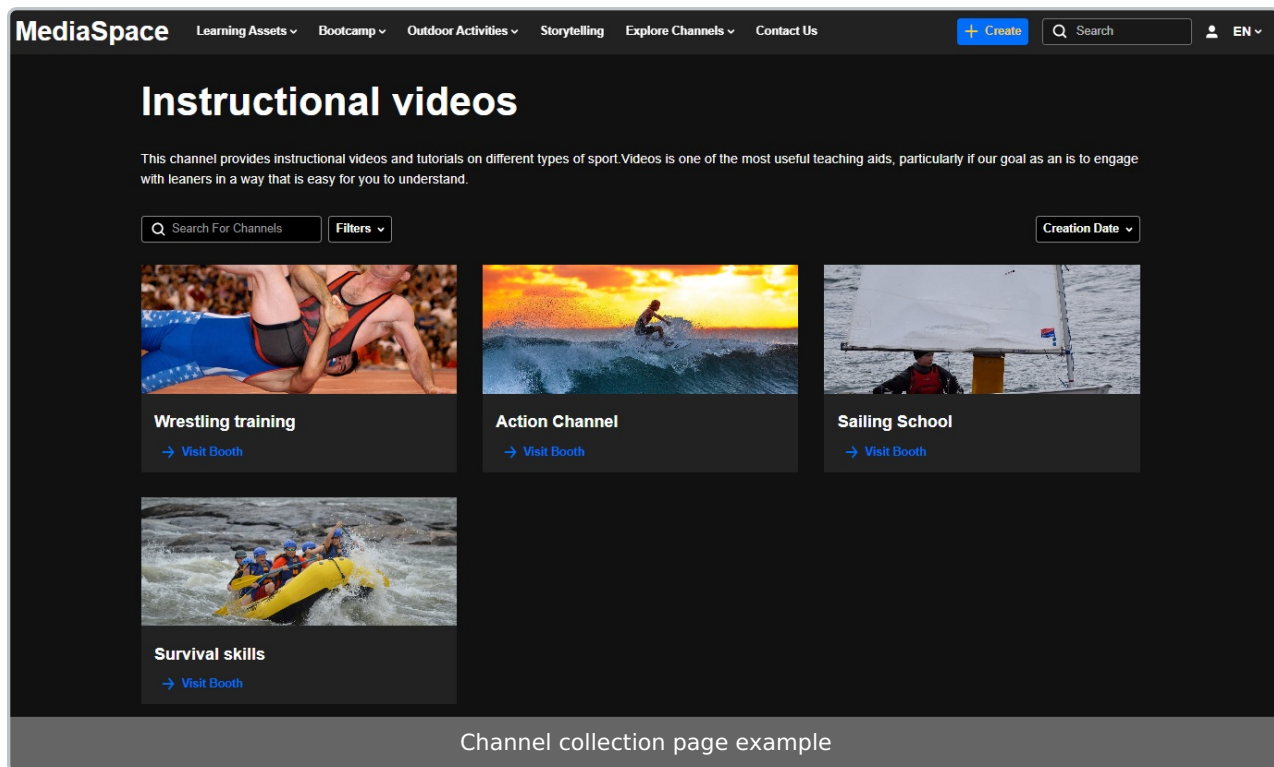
MediaSpace Learning Assets Bootcamp Outdoor Activities Storytelling Explore Channels Contact Us

Create Search EN

Instructional videos

This channel provides instructional videos and tutorials on different types of sport.Videos is one of the most useful teaching aids, particularly if our goal as an is to engage with leaners in a way that is easy for you to understand.

Search For Channels Filters Creation Date

Wrestling training
Visit Booth

Action Channel
Visit Booth

Sailing School
Visit Booth

Survival skills
Visit Booth

Channel collection page example